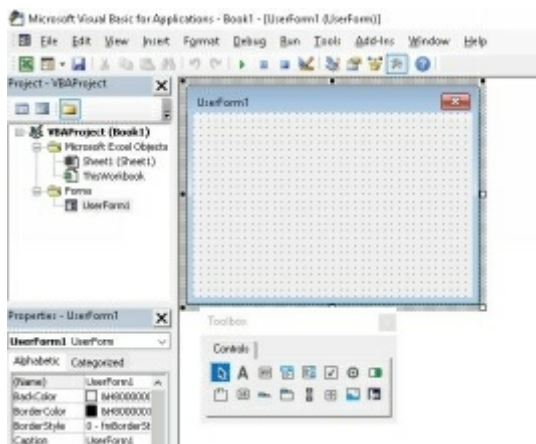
Microsoft Visual Basic for Applications - Book1 - [UserForm1 (UserForm)]

File Edit View Insert Format Debug Run Tools Add-Ins Window Help

Project - VBAProject

VBAProject (Book1)
Microsoft Excel Objects
Sheet1 (Sheet1)
ThisWorkbook
Forms
UserForm1

UserForm1

Properties - UserForm1

UserForm1 UserForm

Alphabetic Categorized

| (Name) | UserForm1 |
|---|---|
| BackColor | &H8000000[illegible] |
| BorderColor | &H8000000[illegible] |
| BorderStyle | 0 - fmBorderSt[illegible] |
| Caption | UserForm1 |

Toolbox

Controls

A